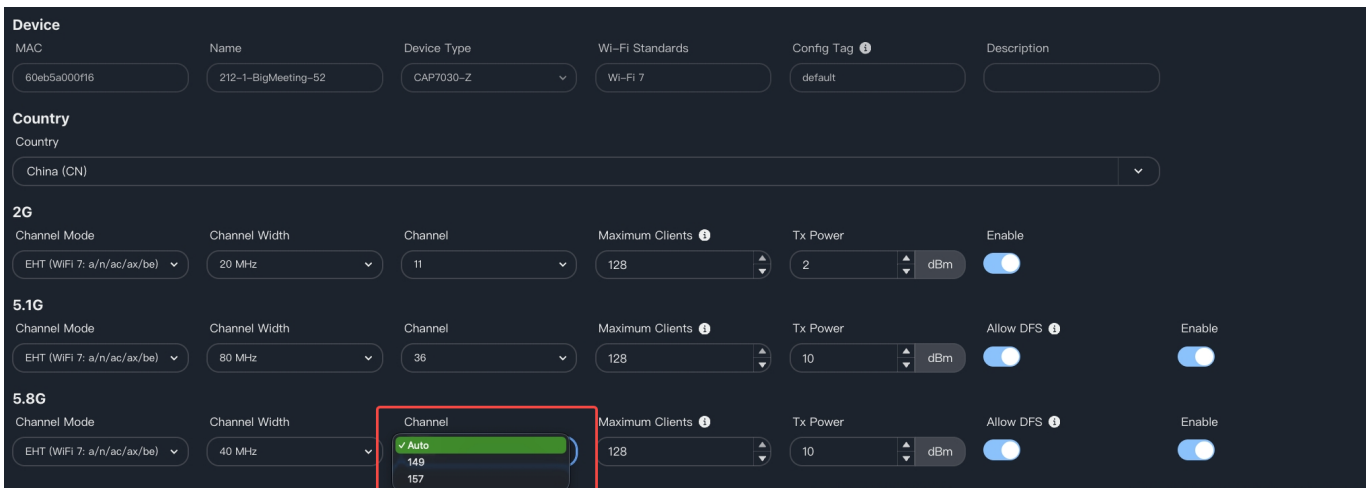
Device

| MAC | Name | Device Type | Wi-Fi Standards | Config Tag | Description |
|---|---|---|---|---|---|
| 60eb5a000f16 | 212-1-BigMeeting-52 | CAP7030-Z | Wi-Fi 7 | default | |

Country

Country

China (CN)

2G

| Channel Mode | Channel Width | Channel | Maximum Clients | Tx Power | Enable |
|---|---|---|---|---|---|
| EHT (WiFi 7: a/n/ac/ax/be) | 20 MHz | 11 | 128 | 2 dBm | |

5.1G

| Channel Mode | Channel Width | Channel | Maximum Clients | Tx Power | Allow DFS | Enable |
|---|---|---|---|---|---|---|
| EHT (WiFi 7: a/n/ac/ax/be) | 80 MHz | 36 | 128 | 10 dBm | | |

5.8G

| Channel Mode | Channel Width | Channel | Maximum Clients | Tx Power | Allow DFS | Enable |
|---|---|---|---|---|---|---|
| EHT (WiFi 7: a/n/ac/ax/be) | 40 MHz | ✓ Auto<br>149<br>157 | 128 | 10 dBm | | |